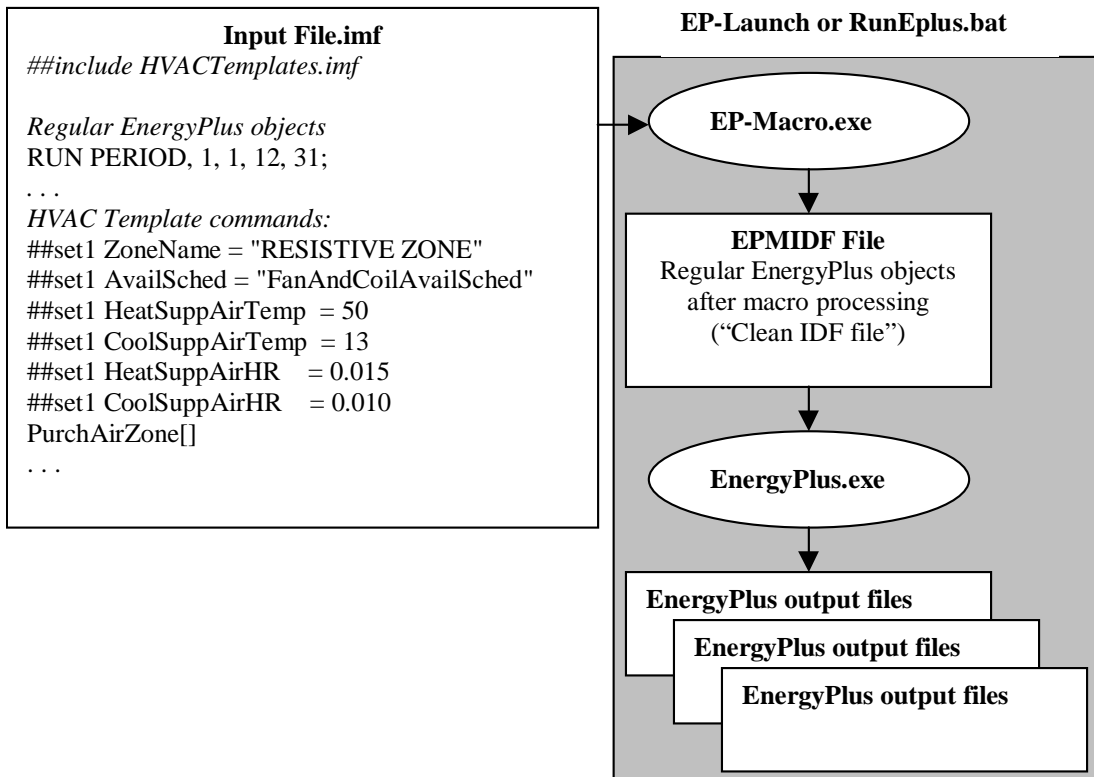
**Input File.imf**
*##include HVACTemplates.imf*

*Regular EnergyPlus objects*
RUN PERIOD, 1, 1, 12, 31;
. . .
*HVAC Template commands:*
##set1 ZoneName = "RESISTIVE ZONE"
##set1 AvailSched = "FanAndCoilAvailSched"
##set1 HeatSuppAirTemp = 50
##set1 CoolSuppAirTemp = 13
##set1 HeatSuppAirHR = 0.015
##set1 CoolSuppAirHR = 0.010
PurchAirZone[]
. . .

**EP-Launch or RunEplus.bat**

**EP-Macro.exe**

**EPMIDF File**
Regular EnergyPlus objects after macro processing ("Clean IDF file")

**EnergyPlus.exe**

**EnergyPlus output files**

**EnergyPlus output files**

**EnergyPlus output files**